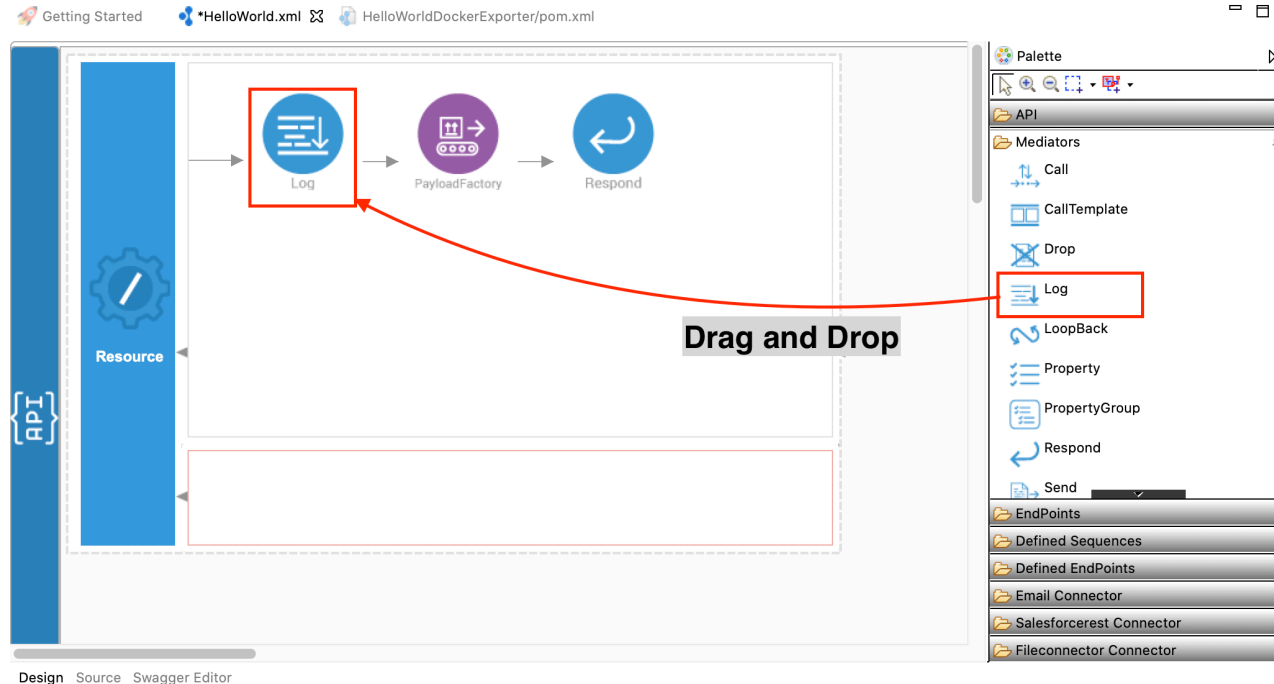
Getting Started *HelloWorld.xml HelloWorldDockerExporter/pom.xml

Log PayloadFactory Respond

Resource

{API}

Drag and Drop

Palette

API
Mediators
Call
CallTemplate
Drop
Log
LoopBack
Property
PropertyGroup
Respond
Send
EndPoints
Defined Sequences
Defined EndPoints
Email Connector
Salesforcerest Connector
Fileconnector Connector

Design Source Swagger Editor